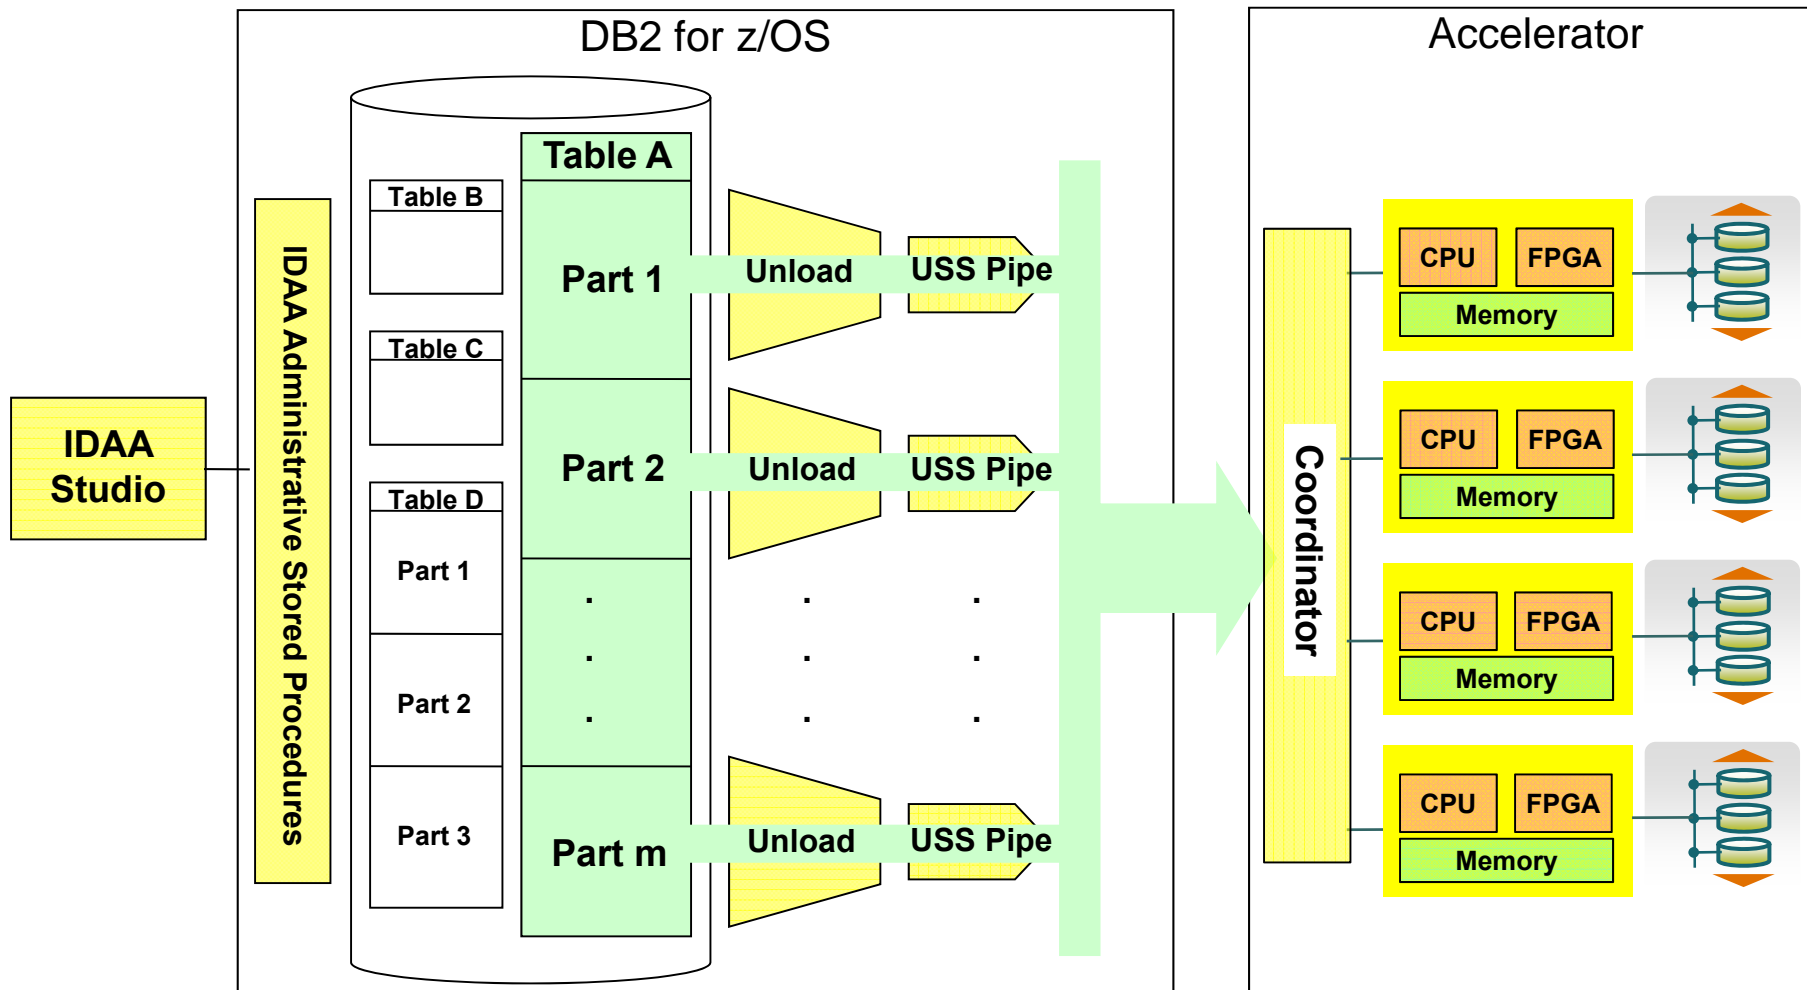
DB2 for z/OS

Accelerator

IDAA Studio

IDAA Administrative Stored Procedures

Table B

Table C

Table D

Part 1

Part 2

Part 3

Table A

Part 1

Part 2

.
.
.

Part m

Unload

USS Pipe

Unload

USS Pipe

. . .
. . .
. . .

Unload

USS Pipe

Coordinator

CPU
FPGA
Memory

CPU
FPGA
Memory

CPU
FPGA
Memory

CPU
FPGA
Memory